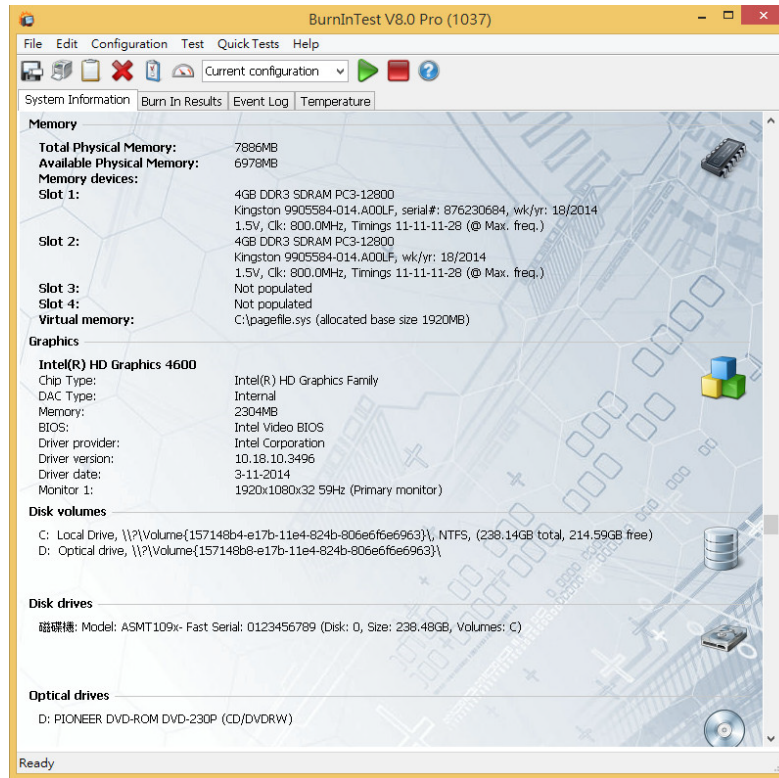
BurnInTest V8.0 Pro (1037)

File Edit Configuration Test Quick Tests Help

Current configuration

System Information | Burn In Results | Event Log | Temperature

Memory

| | |
|---|---|
| Total Physical Memory: | 7886MB |
| Available Physical Memory: | 6978MB |
| Memory devices: | |
| Slot 1: | 4GB DDR3 SDRAM PC3-12800 |
| | Kingston 9905584-014.A00LF, serial#: 876230684, wk/yr: 18/2014 |
| | 1.5V, Clk: 800.0MHz, Timings 11-11-11-28 (@ Max. freq.) |
| Slot 2: | 4GB DDR3 SDRAM PC3-12800 |
| | Kingston 9905584-014.A00LF, wk/yr: 18/2014 |
| | 1.5V, Clk: 800.0MHz, Timings 11-11-11-28 (@ Max. freq.) |
| Slot 3: | Not populated |
| Slot 4: | Not populated |
| Virtual memory: | C:\pagefile.sys (allocated base size 1920MB) |

Graphics

Intel(R) HD Graphics 4600

| | |
|---|---|
| Chip Type: | Intel(R) HD Graphics Family |
| DAC Type: | Internal |
| Memory: | 2304MB |
| BIOS: | Intel Video BIOS |
| Driver provider: | Intel Corporation |
| Driver version: | 10.18.10.3496 |
| Driver date: | 3-11-2014 |
| Monitor 1: | 1920x1080x32 59Hz (Primary monitor) |

Disk volumes

C: Local Drive, \\?\Volume{157148b4-e17b-11e4-824b-806e6f6e6963}\, NTFS, (238.14GB total, 214.59GB free)
D: Optical drive, \\?\Volume{157148b8-e17b-11e4-824b-806e6f6e6963}\

Disk drives

磁碟機: Model: ASMT109x- Fast Serial: 0123456789 (Disk: 0, Size: 238.48GB, Volumes: C)

Optical drives

D: PIONEER DVD-ROM DVD-230P (CD/DVDRW)

Ready